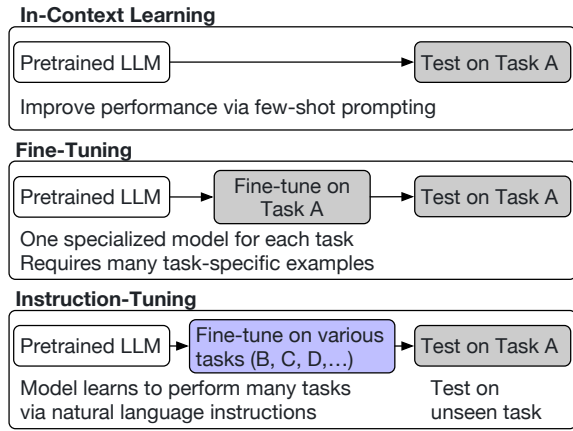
In-Context Learning

Pretrained LLM

Test on Task A

Improve performance via few-shot prompting

Fine-Tuning

Pretrained LLM

Fine-tune on Task A

Test on Task A

One specialized model for each task
Requires many task-specific examples

Instruction-Tuning

Pretrained LLM

Fine-tune on various tasks (B, C, D,…)

Test on Task A

Model learns to perform many tasks via natural language instructions

Test on unseen task